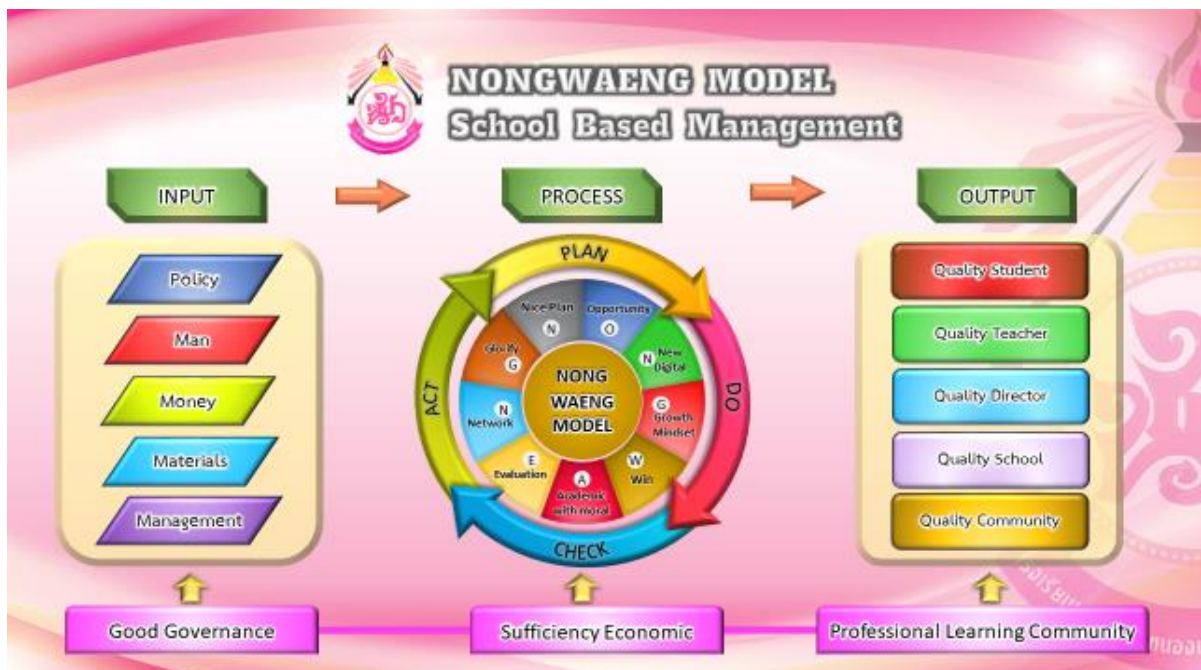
NONGWAENG MODEL
School Based Management

INPUT

Policy
Man
Money
Materials
Management

PROCESS

PLAN
DO
CHECK
ACT

N Nice Plan
O Opportunity
N New Digital
G Growth Mindset
W Win
A Academic with moral
E Evaluation
N Network
G Glorify

NONG WAENG MODEL

OUTPUT

Quality Student
Quality Teacher
Quality Director
Quality School
Quality Community

Good Governance
Sufficiency Economic
Professional Learning Community